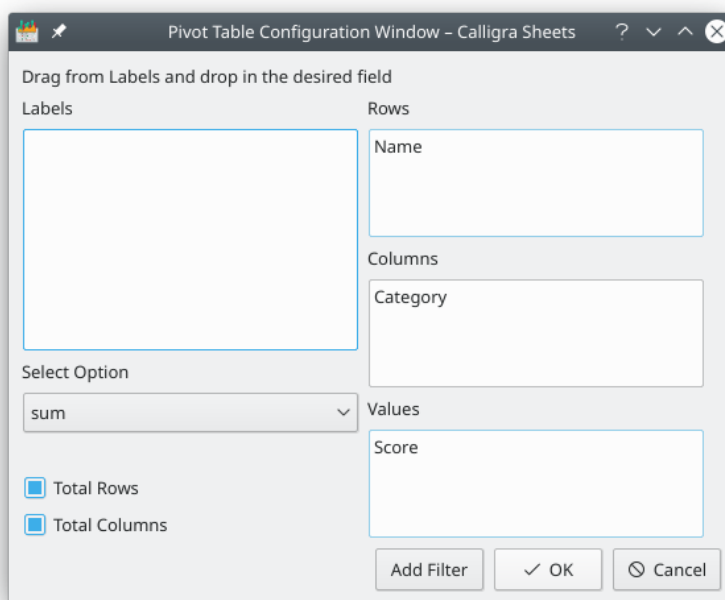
Pivot Table Configuration Window – Calligra Sheets

Drag from Labels and drop in the desired field

Labels

Rows

Name

Columns

Category

Select Option

sum

Values

Score

Total Rows

Total Columns

Add Filter

OK

Cancel